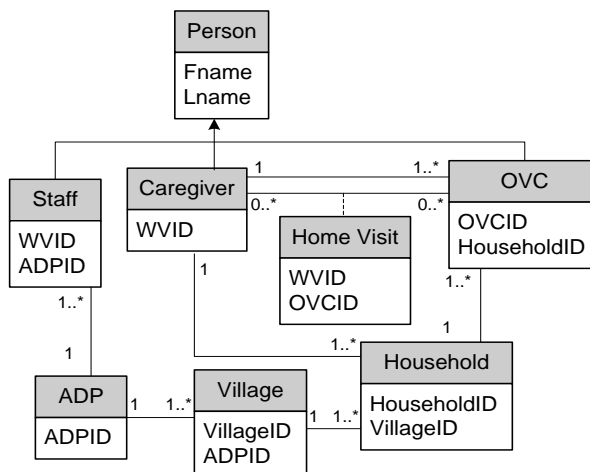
Person
Fname
Lname

Staff
WVID
ADPID

Caregiver
WVID

OVC
OVCID
HouseholdID

Home Visit
WVID
OVCID

Household
HouseholdID
VillageID

ADP
ADPID

Village
VillageID
ADPID

1
1..*
0..*
0..*
1
1..*
1
1..*
1
1..*
1
1..*
1
1..*
1